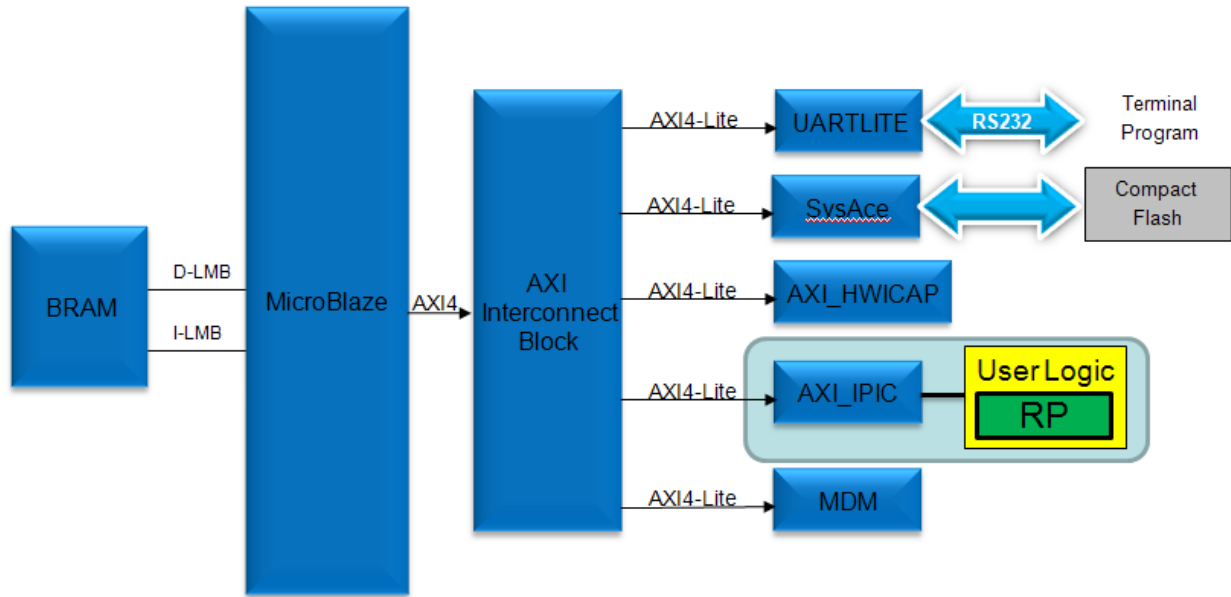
BRAM

D-LMB

I-LMB

MicroBlaze

AXI4

AXI Interconnect Block

AXI4-Lite

UARTLITE

RS232

Terminal Program

AXI4-Lite

SysAce

Compact Flash

AXI4-Lite

AXI_HWICAP

AXI4-Lite

AXI_IPIC

User Logic

RP

AXI4-Lite

MDM